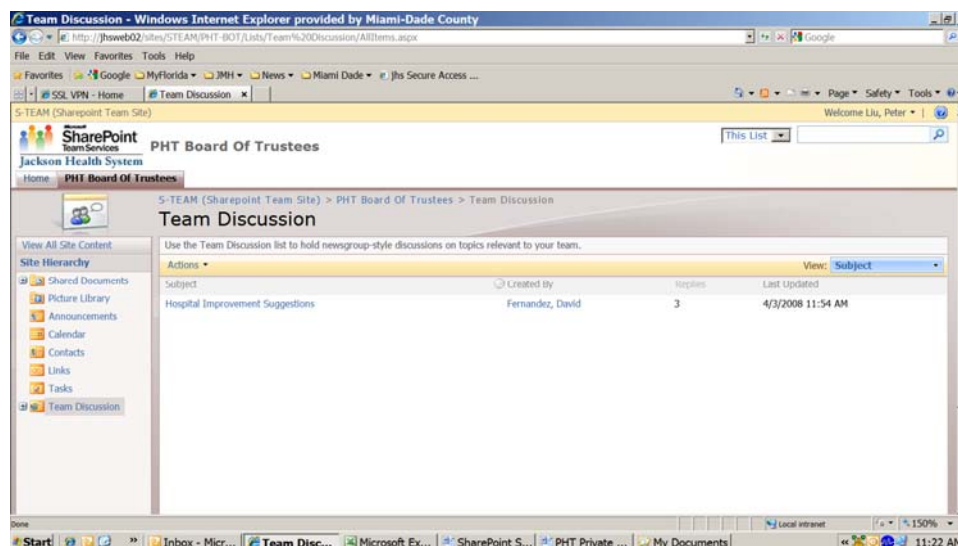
Team Discussion - Windows Internet Explorer provided by Miami-Dade County

http://jhsweb02/sites/STEAM/PHT-BOT/Lists/Team%20Discussion/AllItems.aspx

Google

File Edit View Favorites Tools Help

Favorites Google MyFlorida JMH News Miami Dade jhs Secure Access ...

SSL VPN - Home Team Discussion

Page Safety Tools

S-TEAM (Sharepoint Team Site)

Welcome Liu, Peter

SharePoint Team Services

Jackson Health System

PHT Board Of Trustees

This List

Home PHT Board Of Trustees

S-TEAM (Sharepoint Team Site) > PHT Board Of Trustees > Team Discussion

Team Discussion

View All Site Content

Site Hierarchy

Shared Documents

Picture Library

Announcements

Calendar

Contacts

Links

Tasks

Team Discussion

Use the Team Discussion list to hold newsgroup-style discussions on topics relevant to your team.

Actions

View: Subject

| Subject | Created By | Replies | Last Updated |
|---|---|---|---|
| Hospital Improvement Suggestions | Fernandez, David | 3 | 4/3/2008 11:54 AM |

Done

Local intranet

150%

Start Inbox - Micr... Team Disc... Microsoft Ex... SharePoint S... PHT Private ... My Documents 11:22 AM